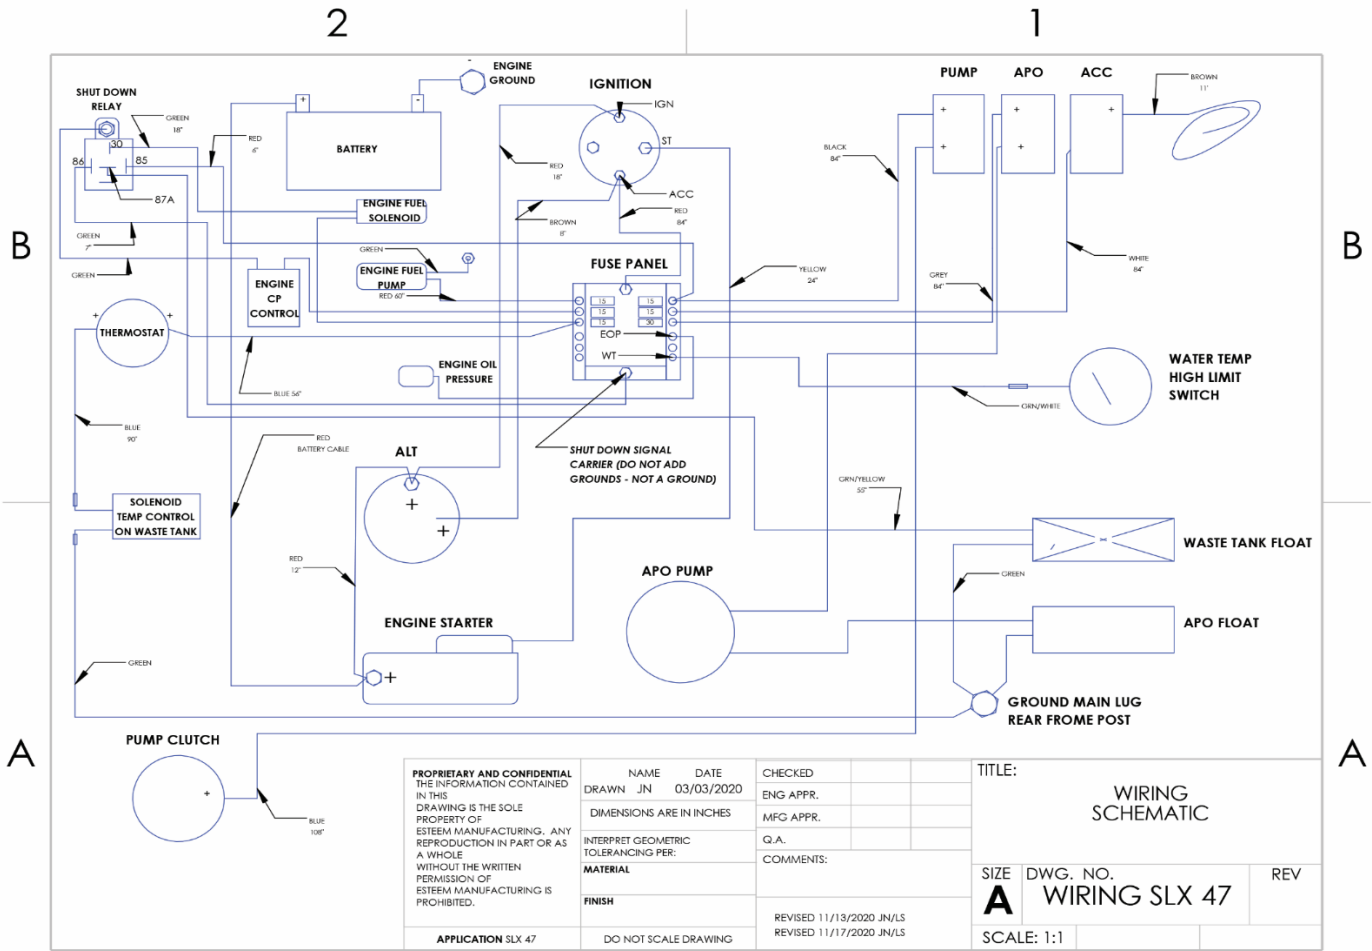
2
1
B
B
A
A

SHUT DOWN RELAY
GREEN 18"
RED 6"
30
86
85
87A
GREEN 7"
GREEN
- ENGINE GROUND
+
-
BATTERY
ENGINE FUEL SOLENOID
IGNITION
IGN
ST
ACC
RED 18"
BROWN 8"
RED 84"
PUMP
APO
ACC
+
+
+
+
+
BLACK 84"
BROWN 11"
GREEN
ENGINE FUEL PUMP
RED 60"
ENGINE CP CONTROL
FUSE PANEL
15
15
15
15
15
30
EOP
WT
YELLOW 24"
GREY 84"
WHITE 84"
THERMOSTAT
+
+
BLUE 56"
ENGINE OIL PRESSURE
WATER TEMP HIGH LIMIT SWITCH
GRN/WHITE
BLUE 90"
RED BATTERY CABLE
ALT
+
+
SHUT DOWN SIGNAL CARRIER (DO NOT ADD GROUNDS - NOT A GROUND)
GRN/YELLOW 55"
SOLENOID TEMP CONTROL ON WASTE TANK
WASTE TANK FLOAT
GREEN
RED 12"
APO PUMP
ENGINE STARTER
APO FLOAT
GREEN
+
GROUND MAIN LUG REAR FROME POST
PUMP CLUTCH
+
BLUE 108"

PROPRIETARY AND CONFIDENTIAL
THE INFORMATION CONTAINED IN THIS DRAWING IS THE SOLE PROPERTY OF ESTEEM MANUFACTURING. ANY REPRODUCTION IN PART OR AS A WHOLE WITHOUT THE WRITTEN PERMISSION OF ESTEEM MANUFACTURING IS PROHIBITED.
APPLICATION SLX 47

| | NAME | DATE |
|---|---|---|
| DRAWN | JN | 03/03/2020 |

DIMENSIONS ARE IN INCHES
INTERPRET GEOMETRIC TOLERANCING PER:
MATERIAL
FINISH
DO NOT SCALE DRAWING
CHECKED
ENG APPR.
MFG APPR.
Q.A.
COMMENTS:
REVISED 11/13/2020 JN/LS
REVISED 11/17/2020 JN/LS
TITLE:
WIRING SCHEMATIC
SIZE
A
DWG. NO.
WIRING SLX 47
REV
SCALE: 1:1